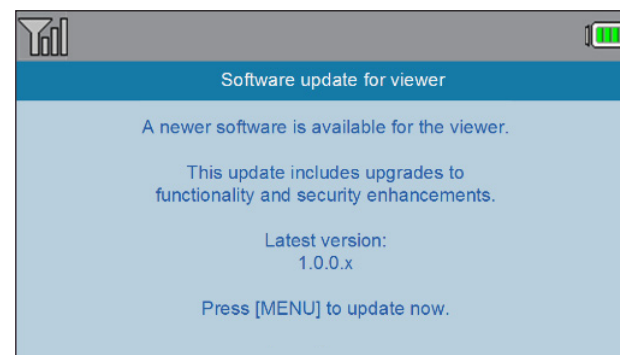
Software update for viewer

A newer software is available for the viewer.

This update includes upgrades to functionality and security enhancements.

Latest version:
1.0.0.x

Press [MENU] to update now.